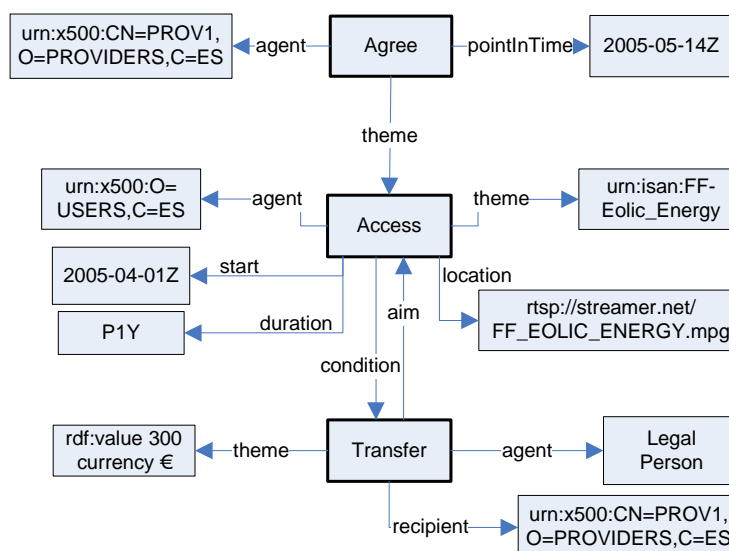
urn:x500:CN=PROV1, O=PROVIDERS,C=ES

agent

Agree

pointInTime

2005-05-14Z

theme

urn:x500:O= USERS,C=ES

agent

Access

theme

urn:isan:FF-Eolic_Energy

2005-04-01Z

start

location

aim

rtsp://streamer.net/ FF_EOLIC_ENERGY.mpg

P1Y

duration

condition

rdf:value 300 currency €

theme

Transfer

agent

Legal Person

recipient

urn:x500:CN=PROV1, O=PROVIDERS,C=ES